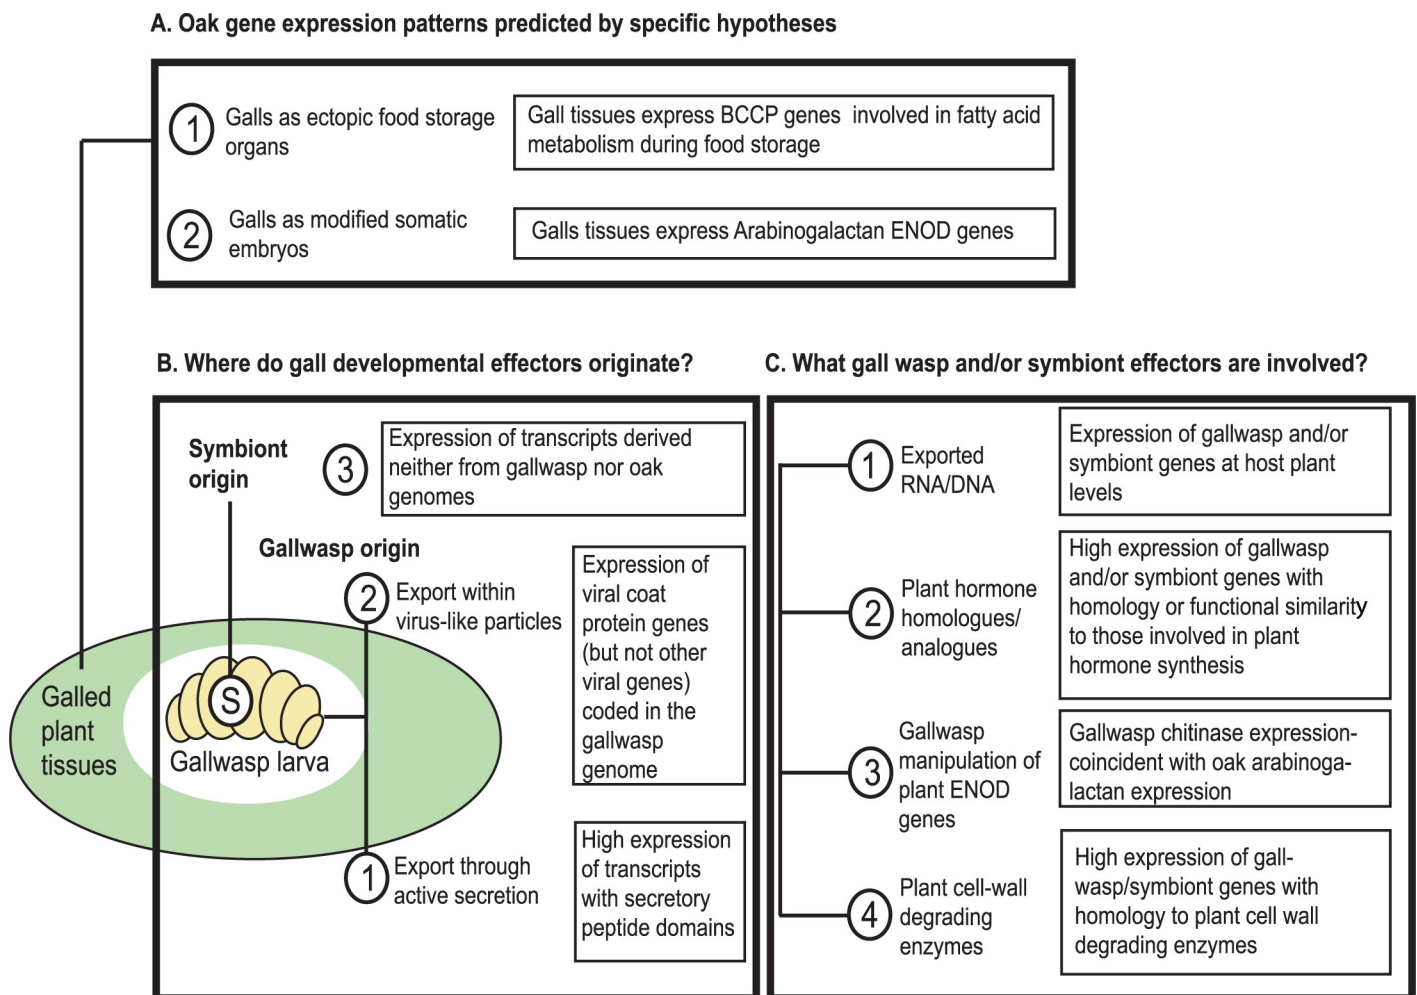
A. Oak gene expression patterns predicted by specific hypotheses

1 Galls as ectopic food storage organs

Gall tissues express BCCP genes involved in fatty acid metabolism during food storage

2 Galls as modified somatic embryos

Galls tissues express Arabinogalactan ENOD genes

B. Where do gall developmental effectors originate?

Symbiont origin

3

Expression of transcripts derived neither from gallwasp nor oak genomes

Gallwasp origin

2 Export within virus-like particles

Expression of viral coat protein genes (but not other viral genes) coded in the gallwasp genome

Galled plant tissues

S

Gallwasp larva

1 Export through active secretion

High expression of transcripts with secretory peptide domains

C. What gall wasp and/or symbiont effectors are involved?

1 Exported RNA/DNA

Expression of gallwasp and/or symbiont genes at host plant levels

2 Plant hormone homologues/ analogues

High expression of gallwasp and/or symbiont genes with homology or functional similarity to those involved in plant hormone synthesis

3 Gallwasp manipulation of plant ENOD genes

Gallwasp chitinase expression-coincident with oak arabinogalactan expression

4 Plant cell-wall degrading enzymes

High expression of gallwasp/symbiont genes with homology to plant cell wall degrading enzymes